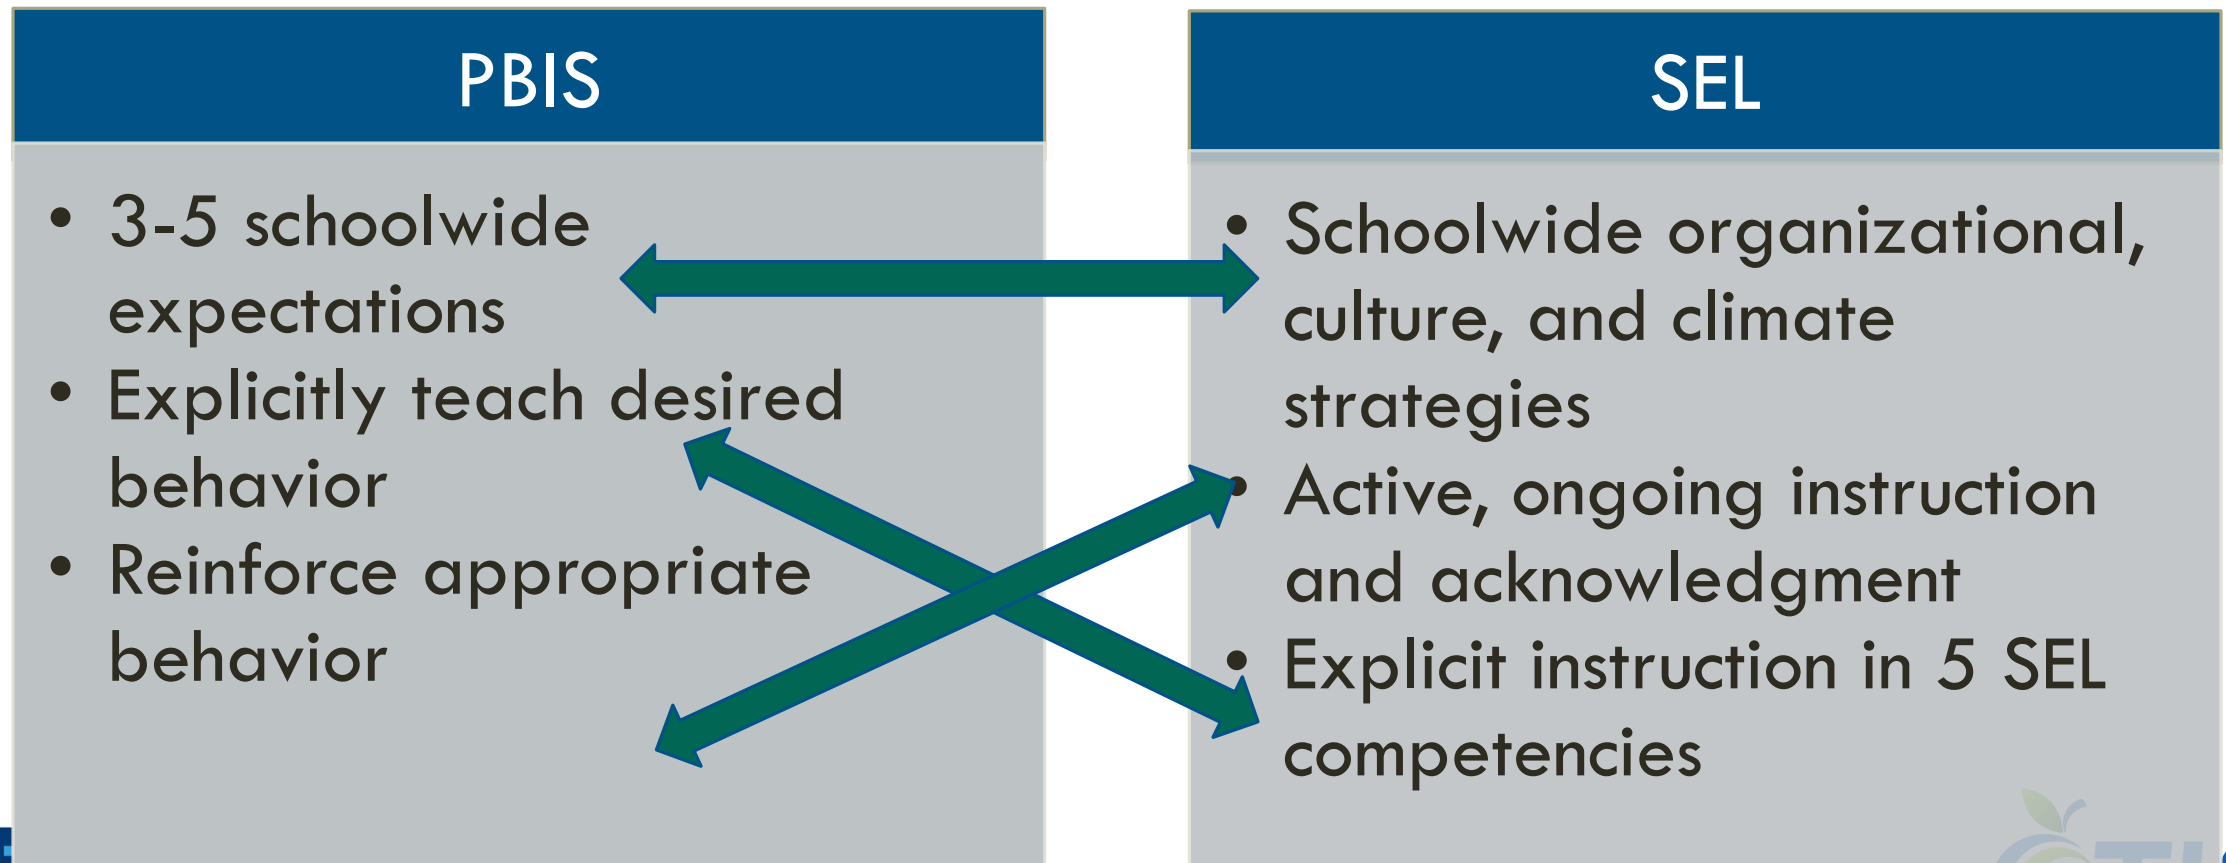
PBIS

• 3-5 schoolwide expectations
• Explicitly teach desired behavior
• Reinforce appropriate behavior

SEL

• Schoolwide organizational, culture, and climate strategies
• Active, ongoing instruction and acknowledgment
• Explicit instruction in 5 SEL competencies